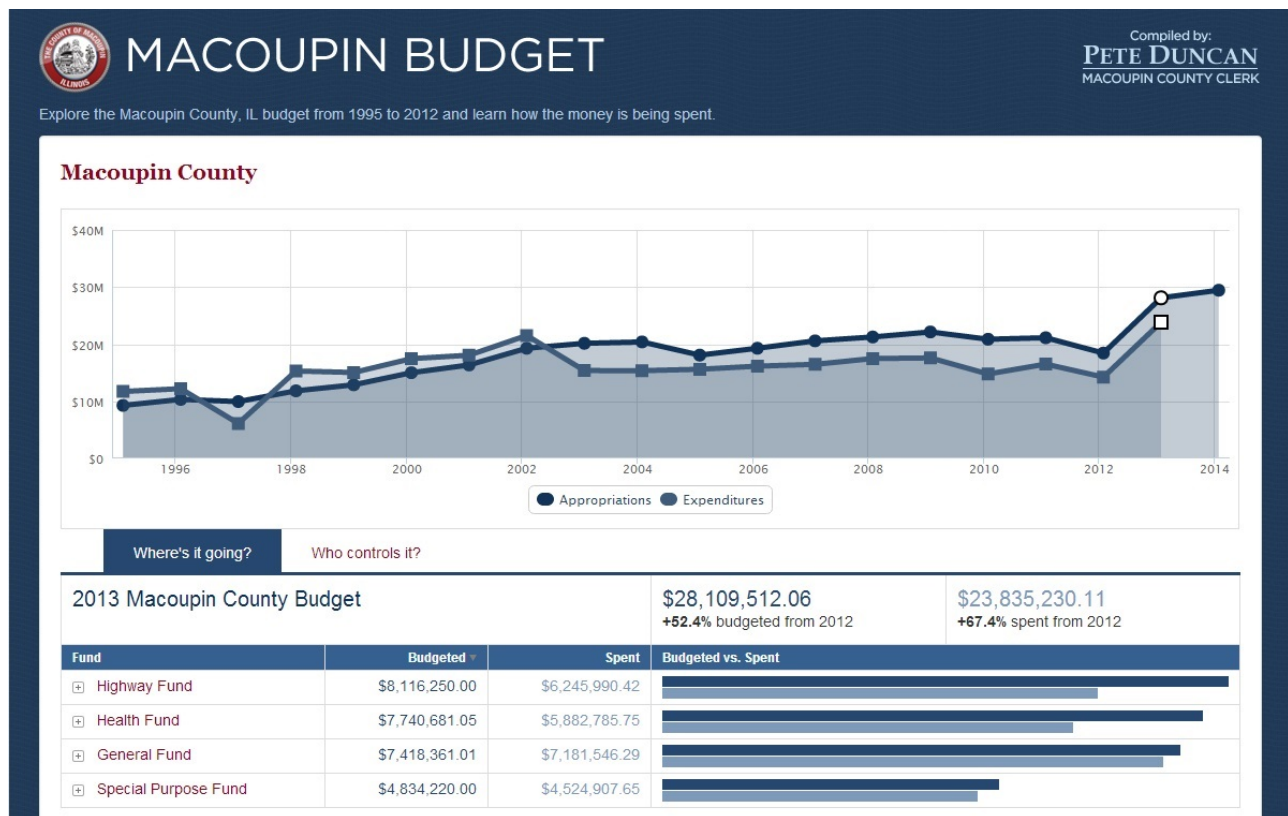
THE COUNTY OF MACOUPIN ILLINOIS

MACOUPIN BUDGET

Compiled by:
PETE DUNCAN
MACOUPIN COUNTY CLERK

Explore the Macoupin County, IL budget from 1995 to 2012 and learn how the money is being spent.

Macoupin County

$40M
$30M
$20M
$10M
$0
1996 1998 2000 2002 2004 2006 2008 2010 2012 2014

Appropriations Expenditures

Where's it going? Who controls it?

2013 Macoupin County Budget

$28,109,512.06
+52.4% budgeted from 2012

$23,835,230.11
+67.4% spent from 2012

| Fund | Budgeted | Spent | Budgeted vs. Spent |
|---|---|---|---|
| Highway Fund | $8,116,250.00 | $6,245,990.42 | |
| Health Fund | $7,740,681.05 | $5,882,785.75 | |
| General Fund | $7,418,361.01 | $7,181,546.29 | |
| Special Purpose Fund | $4,834,220.00 | $4,524,907.65 | |